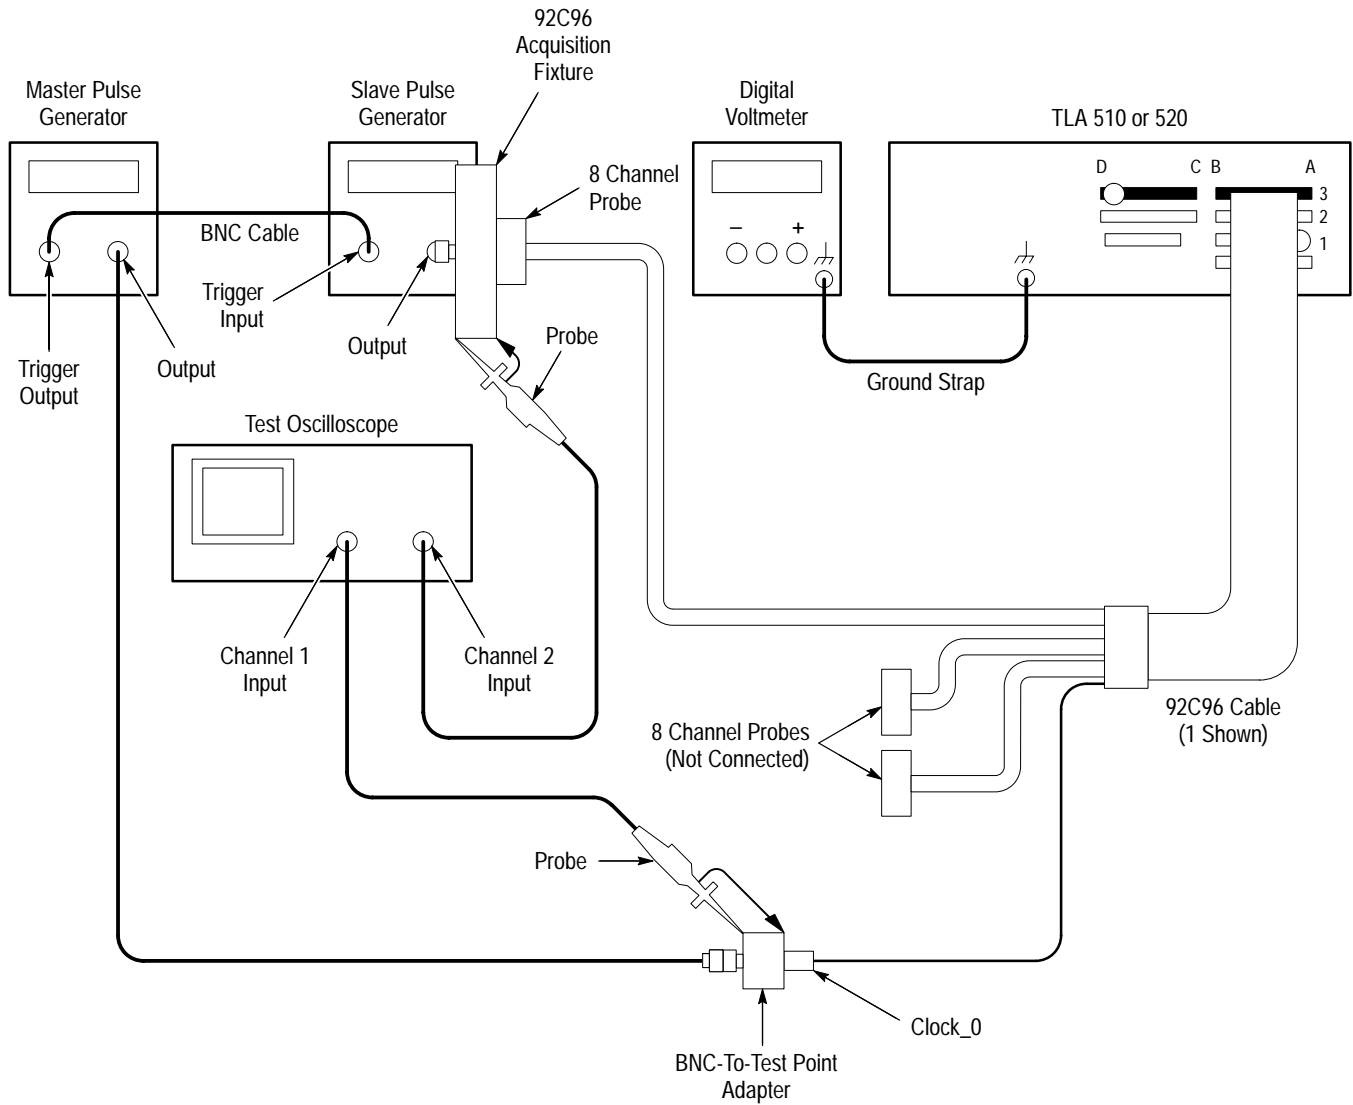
92C96 Acquisition Fixture

Master Pulse Generator

Slave Pulse Generator

Digital Voltmeter

TLA 510 or 520

D C B A

3
2
1

8 Channel Probe

BNC Cable

Trigger Input

Output

Trigger Output

Output

Probe

– +

Ground Strap

Test Oscilloscope

Channel 1 Input

Channel 2 Input

8 Channel Probes (Not Connected)

92C96 Cable (1 Shown)

Probe

Clock_0

BNC-To-Test Point Adapter